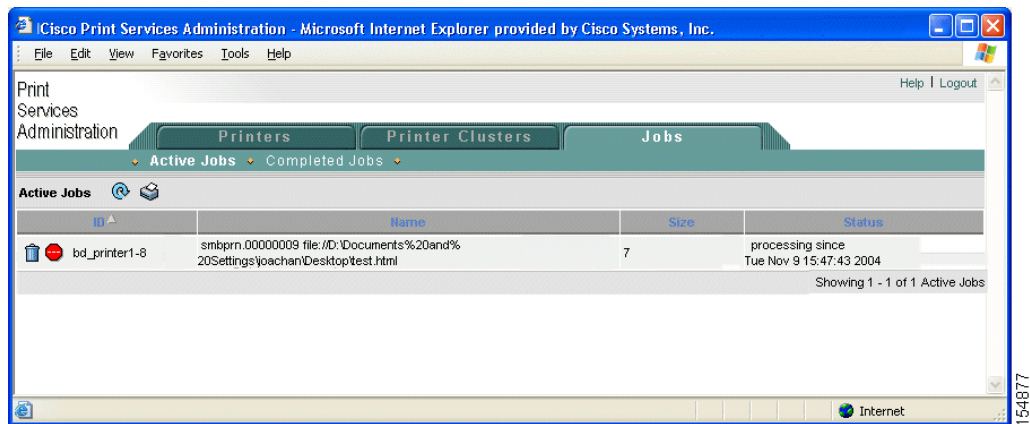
Cisco Print Services Administration - Microsoft Internet Explorer provided by Cisco Systems, Inc.

File Edit View Favorites Tools Help

Print Services Administration

Help | Logout

Printers Printer Clusters Jobs

Active Jobs Completed Jobs

Active Jobs

| ID | Name | Size | Status |
|---|---|---|---|
| bd_printer1-8 | smbprn.00000009 file://D:\Documents%20and%20Settings\joachan\Desktop\test.html | 7 | processing since Tue Nov 9 15:47:43 2004 |

Showing 1 - 1 of 1 Active Jobs

Internet

154877